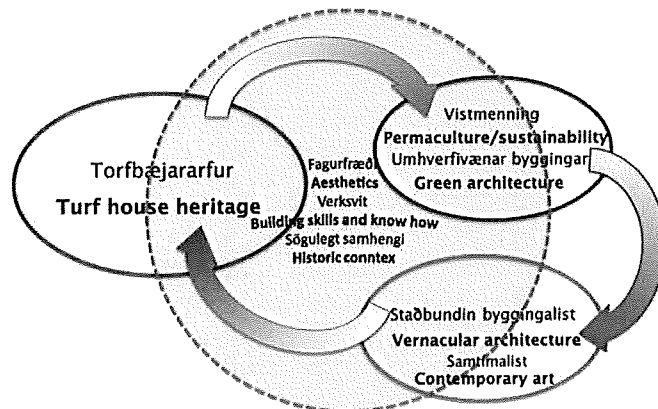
Torfbæjararfur
Turf house heritage

Fagurfræði
Aesthetics
Verksvit
Building skills and know how
Sögulegt samhengi
Historic conntex

Vistmenning
Permaculture/sustainability
Umhverfivænar byggingar
Green architecture

Staðbundin byggingalist
Vernacular architecture
Samtímalist
Contemporary art